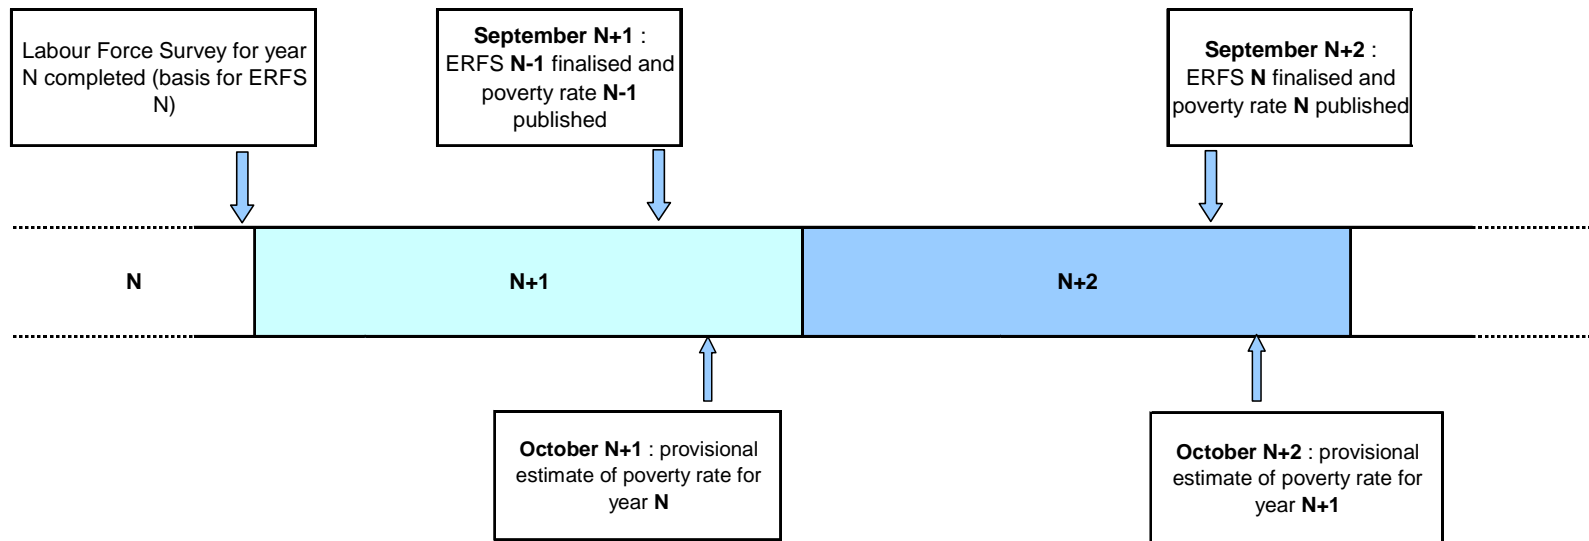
Labour Force Survey for year N completed (basis for ERFS N)

September N+1 : ERFS N-1 finalised and poverty rate N-1 published

September N+2 : ERFS N finalised and poverty rate N published

N

N+1

N+2

October N+1 : provisional estimate of poverty rate for year N

October N+2 : provisional estimate of poverty rate for year N+1